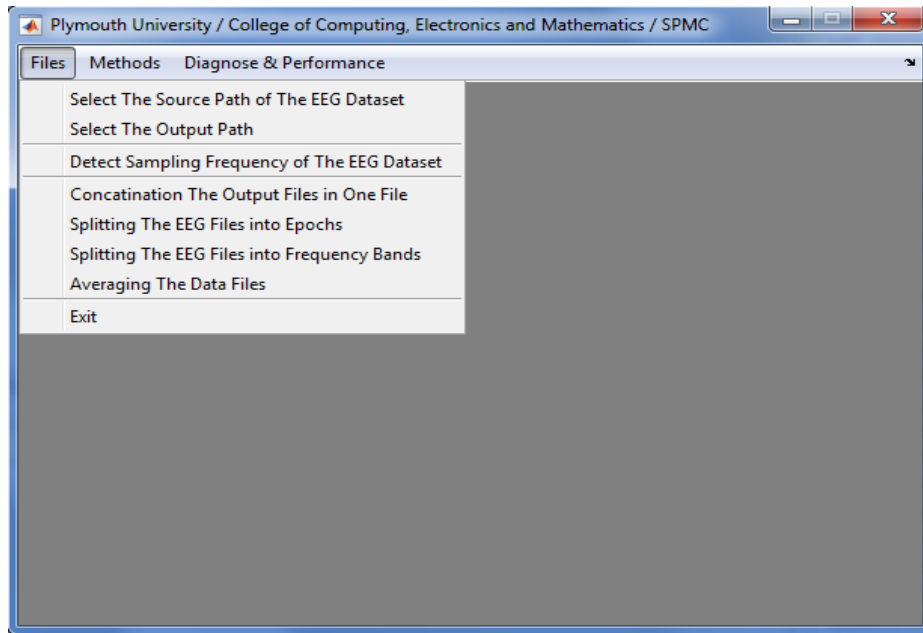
Plymouth University / College of Computing, Electronics and Mathematics / SPMC

Files Methods Diagnose & Performance

Select The Source Path of The EEG Dataset
Select The Output Path
Detect Sampling Frequency of The EEG Dataset
Concatination The Output Files in One File
Splitting The EEG Files into Epochs
Splitting The EEG Files into Frequency Bands
Averaging The Data Files
Exit